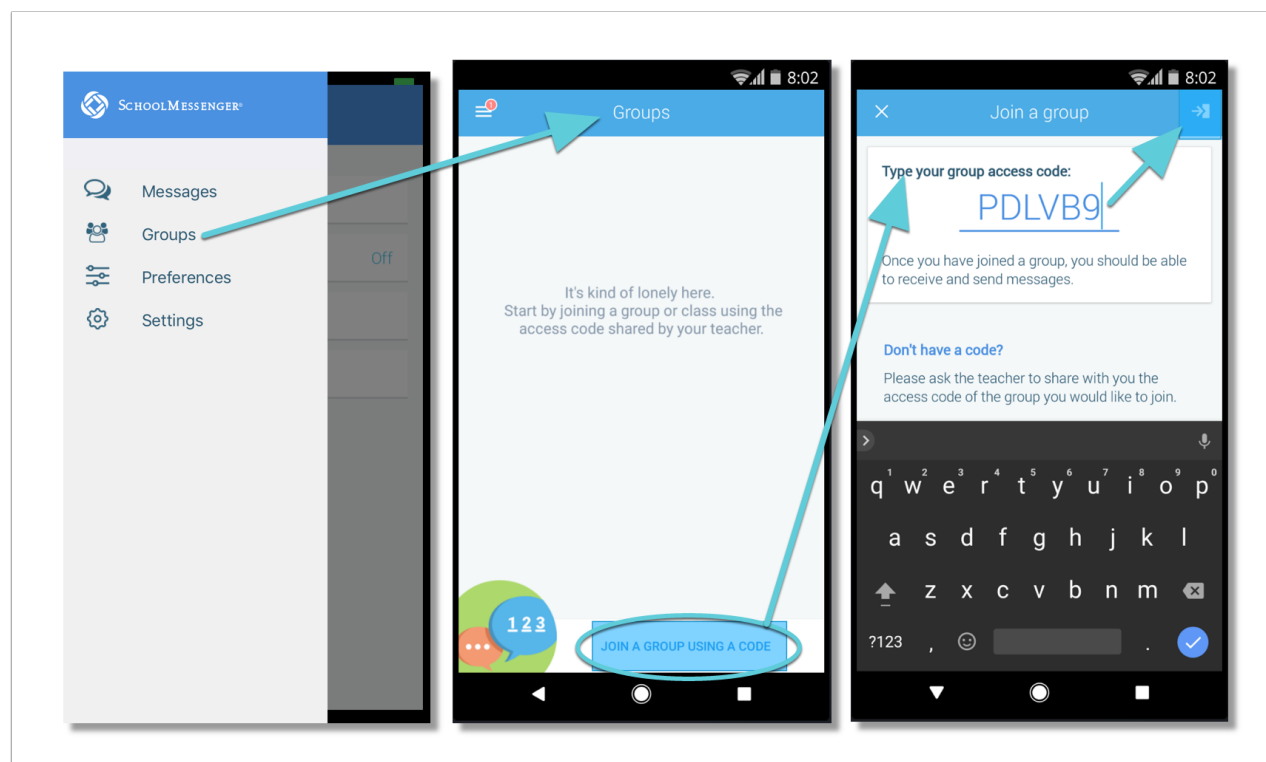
SchoolMessenger®

Messages

Groups

Preferences

Settings

Off

8:02

Groups

It's kind of lonely here.
Start by joining a group or class using the access code shared by your teacher.

123

JOIN A GROUP USING A CODE

8:02

Join a group

Type your group access code:

PDLVB9

Once you have joined a group, you should be able to receive and send messages.

Don't have a code?

Please ask the teacher to share with you the access code of the group you would like to join.

q w e r t y u i o p
1 2 3 4 5 6 7 8 9 0

a s d f g h j k l

z x c v b n m

?123 , .